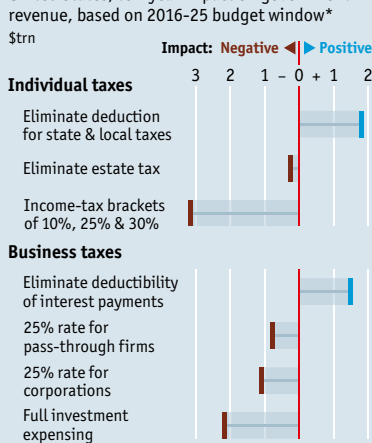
revenue, based on 2016-25 budget window*
$trn

Impact: Negative ◀ ▶ Positive

3 2 1 – 0 + 1 2

Individual taxes

Eliminate deduction for state & local taxes

Eliminate estate tax

Income-tax brackets of 10%, 25% & 30%

Business taxes

Eliminate deductibility of interest payments

25% rate for pass-through firms

25% rate for corporations

Full investment expensing